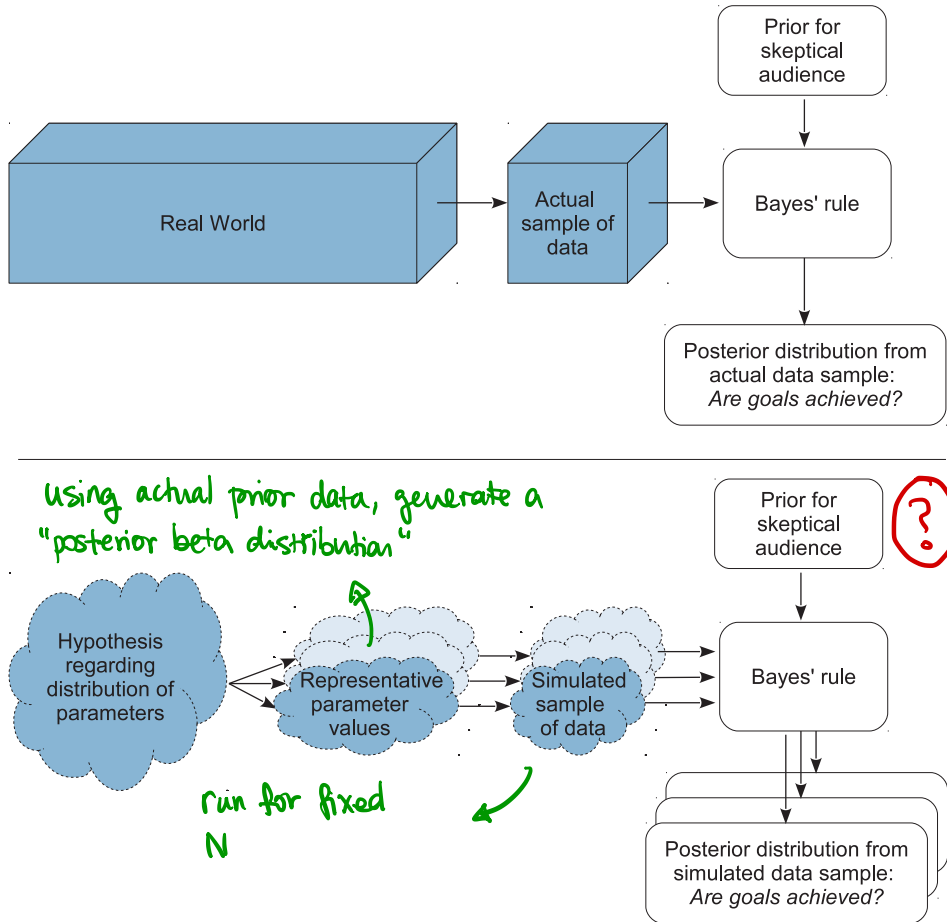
Prior for skeptical audience

Real World

Actual sample of data

Bayes' rule

Posterior distribution from actual data sample: *Are goals achieved?*

using actual prior data, generate a "posterior beta distribution"

Prior for skeptical audience

?

Hypothesis regarding distribution of parameters

Representative parameter values

Simulated sample of data

Bayes' rule

run for fixed N

Posterior distribution from simulated data sample: *Are goals achieved?*